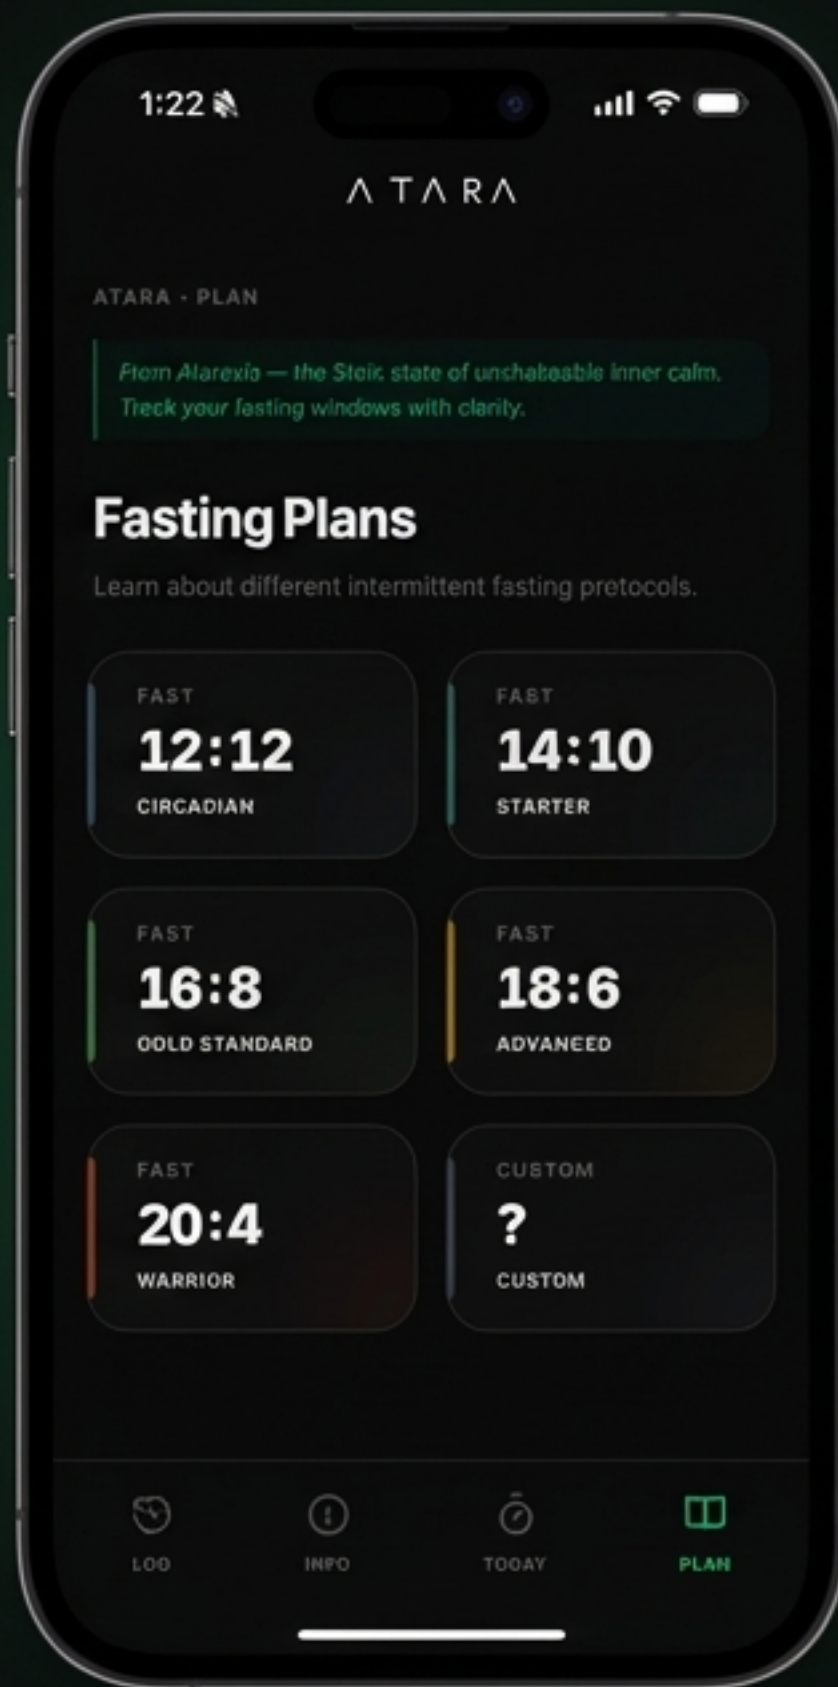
1:22

ΛTARΛ

ATARA · PLAN

From Atarexia — the Stoic state of unshakeable inner calm. Track your fasting windows with clarity.

Fasting Plans

Learn about different intermittent fasting protocols.

FAST
12:12
CIRCADIAN

FAST
14:10
STARTER

FAST
16:8
OOLD STANDARD

FAST
18:6
ADVANEED

FAST
20:4
WARRIOR

CUSTOM
?
CUSTOM

LOO

INFO

TOOAY

PLAN